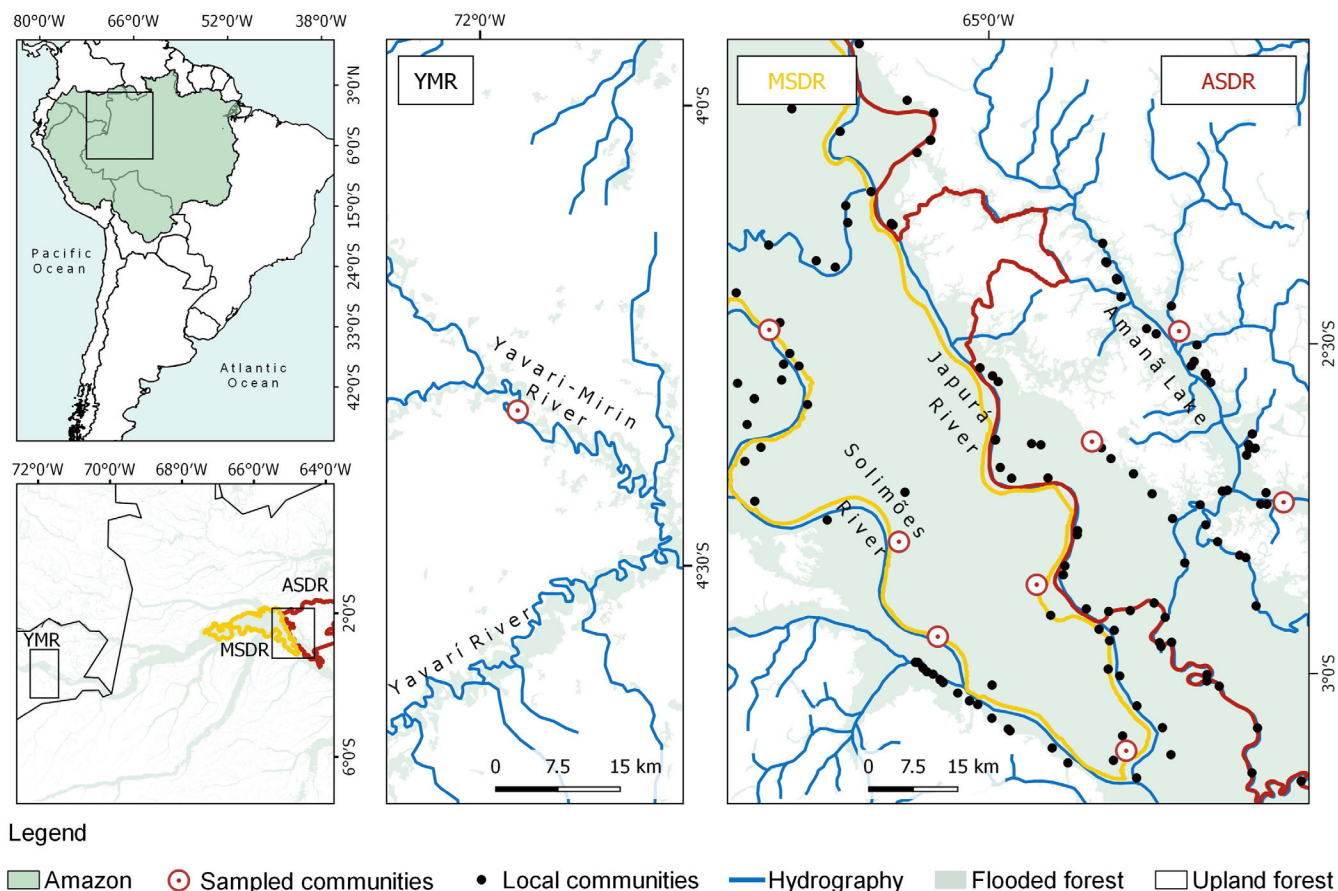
80°0'W 66°0'W 52°0'W 38°0'W

3°0'N
6°0'S
15°0'S
24°0'S
33°0'S
42°0'S

Pacific Ocean

Atlantic Ocean

72°0'W 70°0'W 68°0'W 66°0'W 64°0'W

2°0'S
6°0'S

ASDR
YMR
MSDR

72°0'W

YMR

4°0'S

Yavari-Mirin River

4°30'S

Yavarí River

0 7.5 15 km

65°0'W

MSDR

ASDR

Amanã Lake

Japurá River

2°30'S

Solimões River

3°0'S

0 7.5 15 km

Legend

Amazon
Sampled communities
Local communities
Hydrography
Flooded forest
Upland forest